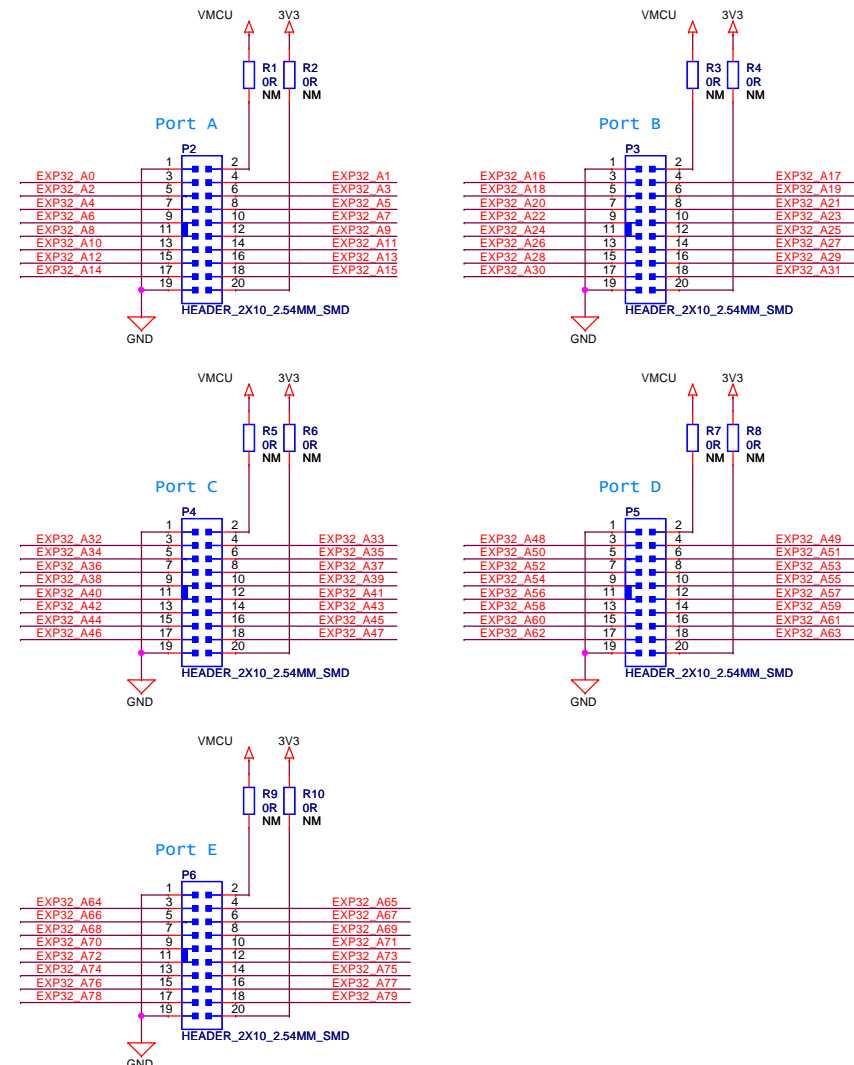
VMCU 3V3

R1
0R
NM

R2
0R
NM

Port A

P2

| EXP32_A0 | 1 | 2 | |
|---|---|---|---|
| EXP32_A0 | 3 | 4 | EXP32_A1 |
| EXP32_A2 | 5 | 6 | EXP32_A3 |
| EXP32_A4 | 7 | 8 | EXP32_A5 |
| EXP32_A6 | 9 | 10 | EXP32_A7 |
| EXP32_A8 | 11 | 12 | EXP32_A9 |
| EXP32_A10 | 13 | 14 | EXP32_A11 |
| EXP32_A12 | 15 | 16 | EXP32_A13 |
| EXP32_A14 | 17 | 18 | EXP32_A15 |
| | 19 | 20 | |

HEADER_2X10_2.54MM_SMD

GND

VMCU 3V3

R3
0R
NM

R4
0R
NM

Port B

P3

| | 1 | 2 | |
|---|---|---|---|
| EXP32_A16 | 3 | 4 | EXP32_A17 |
| EXP32_A18 | 5 | 6 | EXP32_A19 |
| EXP32_A20 | 7 | 8 | EXP32_A21 |
| EXP32_A22 | 9 | 10 | EXP32_A23 |
| EXP32_A24 | 11 | 12 | EXP32_A25 |
| EXP32_A26 | 13 | 14 | EXP32_A27 |
| EXP32_A28 | 15 | 16 | EXP32_A29 |
| EXP32_A30 | 17 | 18 | EXP32_A31 |
| | 19 | 20 | |

HEADER_2X10_2.54MM_SMD

GND

VMCU 3V3

R5
0R
NM

R6
0R
NM

Port C

P4

| | 1 | 2 | |
|---|---|---|---|
| EXP32_A32 | 3 | 4 | EXP32_A33 |
| EXP32_A34 | 5 | 6 | EXP32_A35 |
| EXP32_A36 | 7 | 8 | EXP32_A37 |
| EXP32_A38 | 9 | 10 | EXP32_A39 |
| EXP32_A40 | 11 | 12 | EXP32_A41 |
| EXP32_A42 | 13 | 14 | EXP32_A43 |
| EXP32_A44 | 15 | 16 | EXP32_A45 |
| EXP32_A46 | 17 | 18 | EXP32_A47 |
| | 19 | 20 | |

HEADER_2X10_2.54MM_SMD

GND

VMCU 3V3

R7
0R
NM

R8
0R
NM

Port D

P5

| | 1 | 2 | |
|---|---|---|---|
| EXP32_A48 | 3 | 4 | EXP32_A49 |
| EXP32_A50 | 5 | 6 | EXP32_A51 |
| EXP32_A52 | 7 | 8 | EXP32_A53 |
| EXP32_A54 | 9 | 10 | EXP32_A55 |
| EXP32_A56 | 11 | 12 | EXP32_A57 |
| EXP32_A58 | 13 | 14 | EXP32_A59 |
| EXP32_A60 | 15 | 16 | EXP32_A61 |
| EXP32_A62 | 17 | 18 | EXP32_A63 |
| | 19 | 20 | |

HEADER_2X10_2.54MM_SMD

GND

VMCU 3V3

R9
0R
NM

R10
0R
NM

Port E

P6

| | 1 | 2 | |
|---|---|---|---|
| EXP32_A64 | 3 | 4 | EXP32_A65 |
| EXP32_A66 | 5 | 6 | EXP32_A67 |
| EXP32_A68 | 7 | 8 | EXP32_A69 |
| EXP32_A70 | 9 | 10 | EXP32_A71 |
| EXP32_A72 | 11 | 12 | EXP32_A73 |
| EXP32_A74 | 13 | 14 | EXP32_A75 |
| EXP32_A76 | 15 | 16 | EXP32_A77 |
| EXP32_A78 | 17 | 18 | EXP32_A79 |
| | 19 | 20 | |

HEADER_2X10_2.54MM_SMD

GND